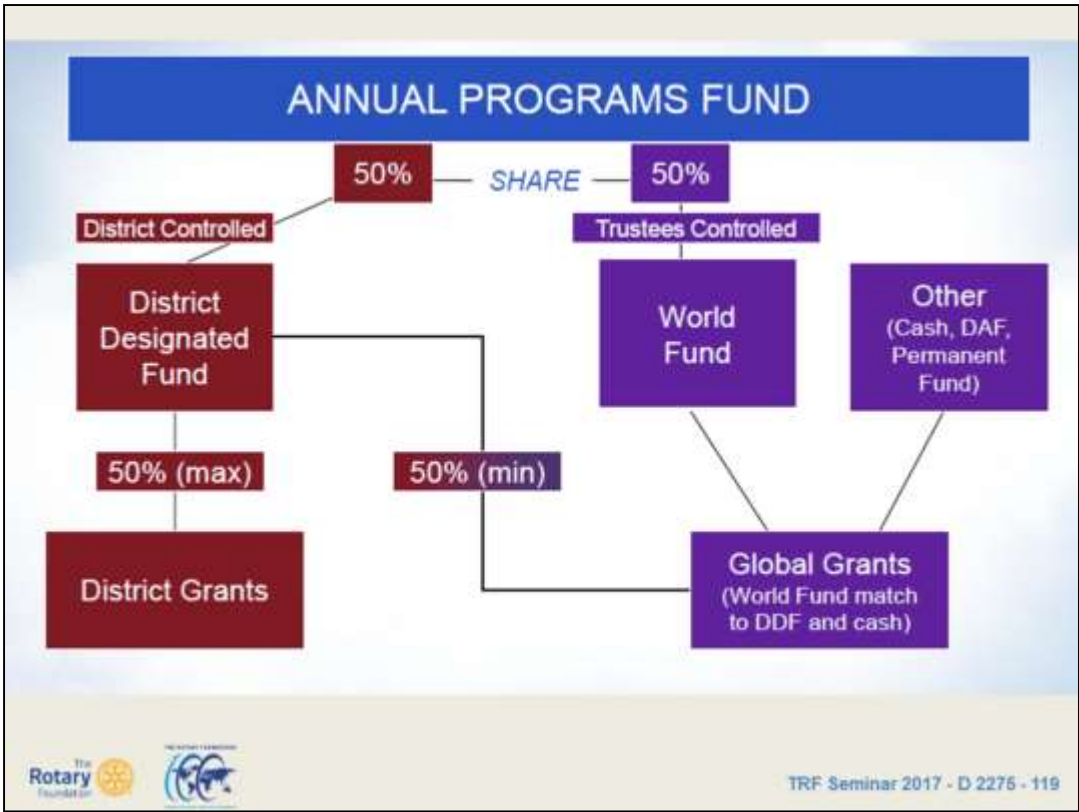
ANNUAL PROGRAMS FUND

50% — SHARE — 50%

District Controlled

Trustees Controlled

District Designated Fund

World Fund

Other (Cash, DAF, Permanent Fund)

50% (max)

50% (min)

District Grants

Global Grants (World Fund match to DDF and cash)

The Rotary Foundation

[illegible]

TRF Seminar 2017 - D 2275 - 119